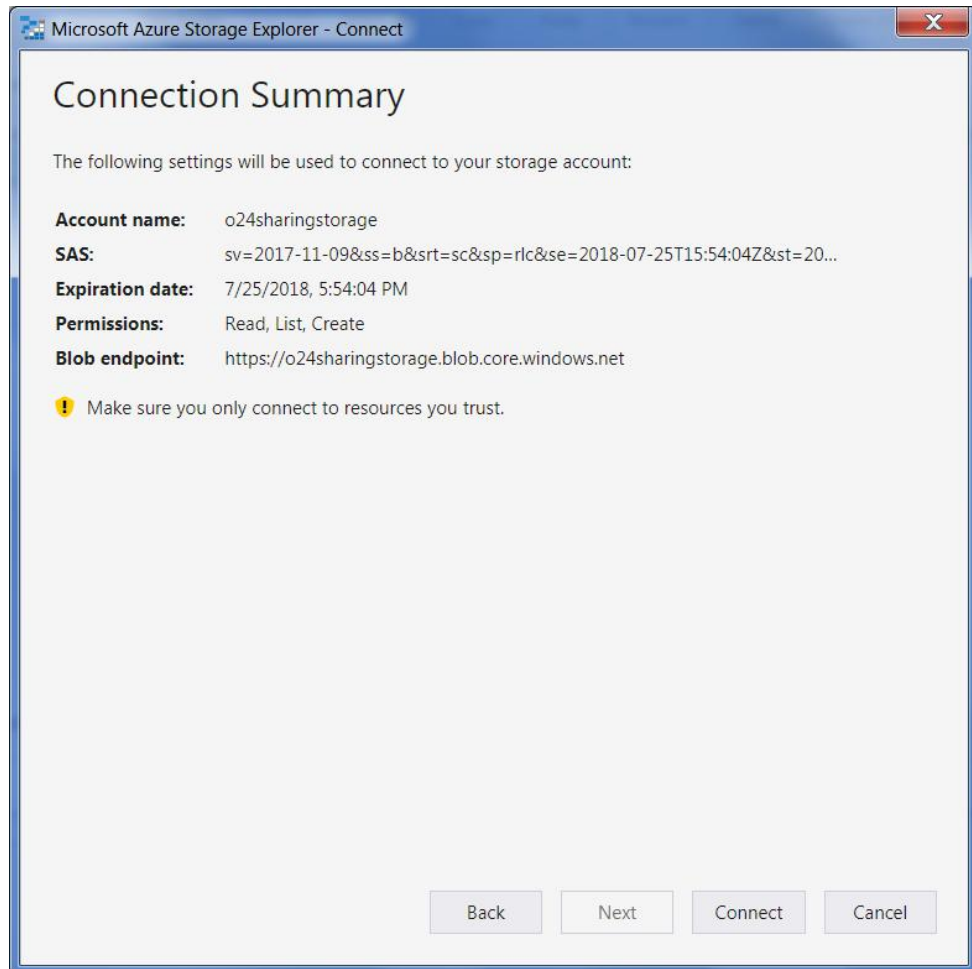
Microsoft Azure Storage Explorer - Connect

Connection Summary

The following settings will be used to connect to your storage account:

**Account name:** o24sharingstorage
**SAS:** sv=2017-11-09&ss=b&srt=sc&sp=rlc&se=2018-07-25T15:54:04Z&st=20...
**Expiration date:** 7/25/2018, 5:54:04 PM
**Permissions:** Read, List, Create
**Blob endpoint:** https://o24sharingstorage.blob.core.windows.net

Make sure you only connect to resources you trust.

Back Next Connect Cancel